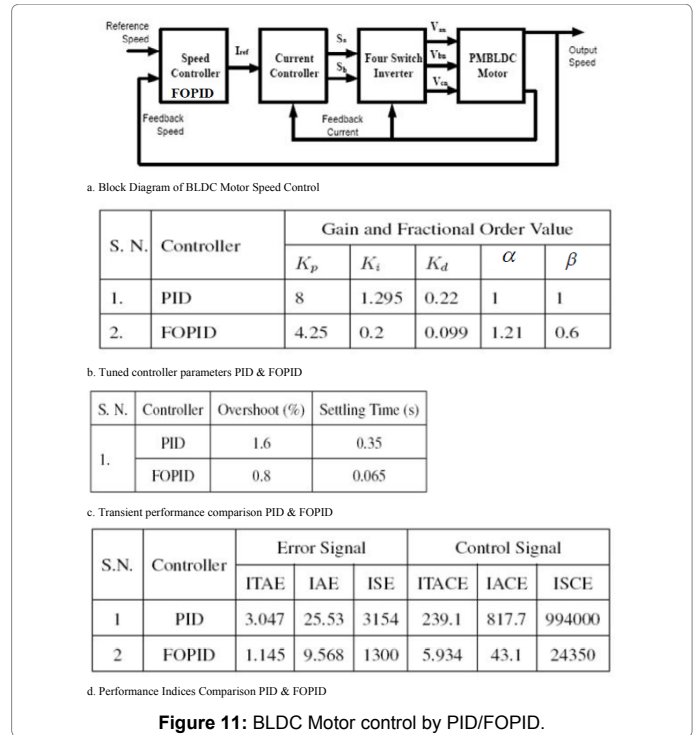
Reference Speed

Speed Controller FOPID

$I_{ref}$

Current Controller

$S_a$

$S_b$

Four Switch Inverter

$V_{an}$

$V_{bn}$

$V_{cn}$

PMBLDC Motor

Output Speed

Feedback Speed

Feedback Current

a. Block Diagram of BLDC Motor Speed Control

| S. N. | Controller | Gain and Fractional Order Value | | | | |
|---|---|---|---|---|---|---|
| | | $K_p$ | $K_i$ | $K_d$ | $\alpha$ | $\beta$ |
| 1. | PID | 8 | 1.295 | 0.22 | 1 | 1 |
| 2. | FOPID | 4.25 | 0.2 | 0.099 | 1.21 | 0.6 |

b. Tuned controller parameters PID & FOPID

| S. N. | Controller | Overshoot (%) | Settling Time (s) |
|---|---|---|---|
| 1. | PID | 1.6 | 0.35 |
| | FOPID | 0.8 | 0.065 |

c. Transient performance comparison PID & FOPID

| S.N. | Controller | Error Signal | | | Control Signal | | |
|---|---|---|---|---|---|---|---|
| | | ITAE | IAE | ISE | ITACE | IACE | ISCE |
| 1 | PID | 3.047 | 25.53 | 3154 | 239.1 | 817.7 | 994000 |
| 2 | FOPID | 1.145 | 9.568 | 1300 | 5.934 | 43.1 | 24350 |

d. Performance Indices Comparison PID & FOPID

Figure 11: BLDC Motor control by PID/FOPID.